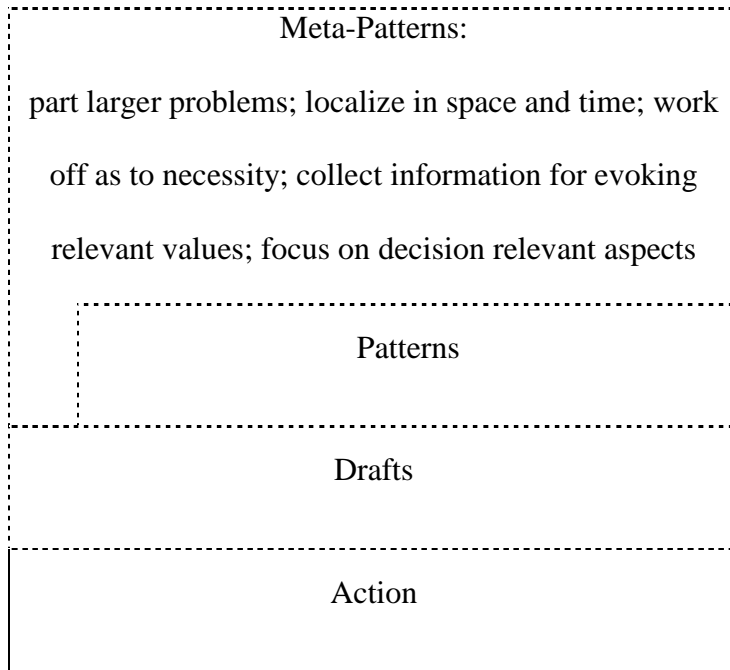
Meta-Patterns:

part larger problems; localize in space and time; work off as to necessity; collect information for evoking relevant values; focus on decision relevant aspects

Patterns

Drafts

Action